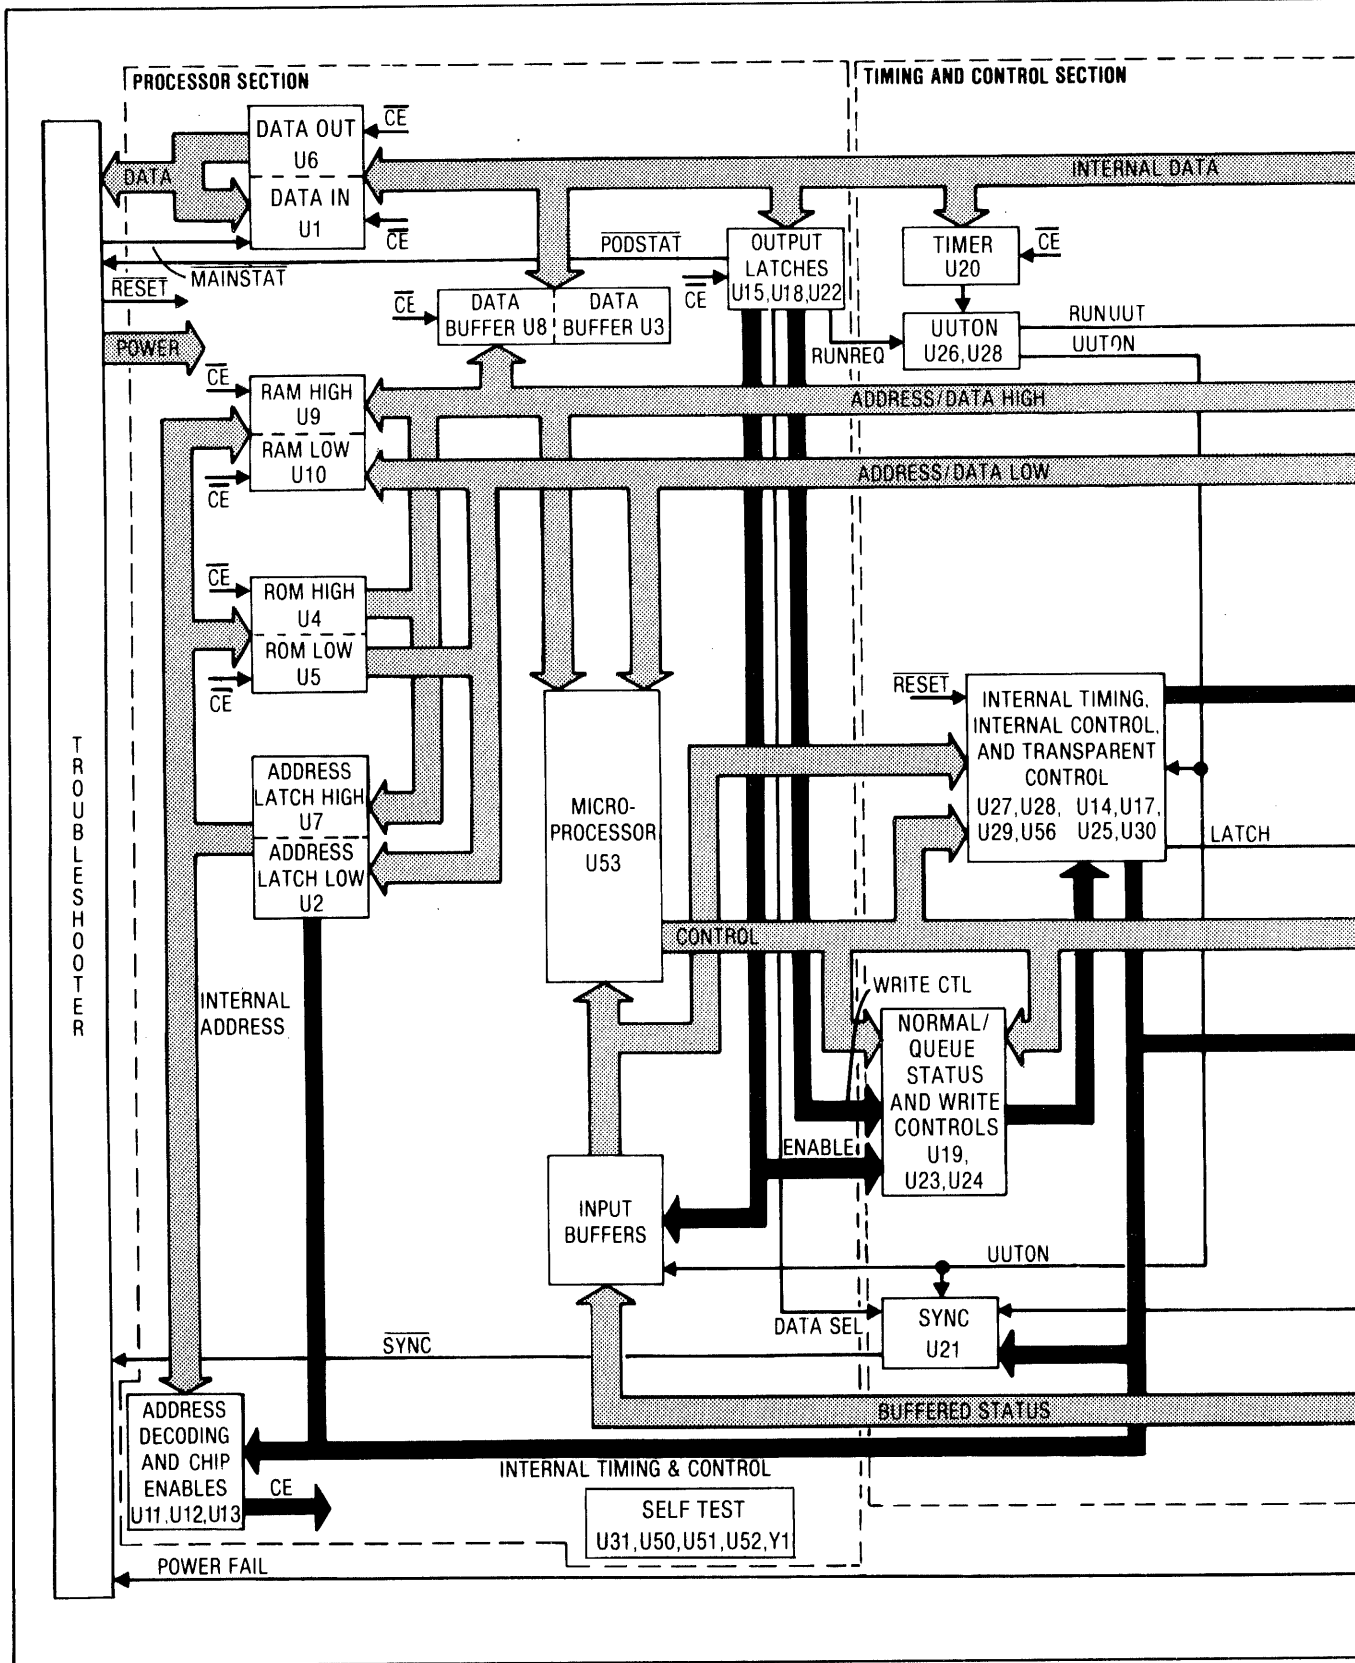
PROCESSOR SECTION

TIMING AND CONTROL SECTION

DATA OUT U6

$\overline{CE}$

DATA

DATA IN U1

$\overline{CE}$

INTERNAL DATA

$\overline{MAINSTAT}$

$\overline{PODSTAT}$

OUTPUT LATCHES U15,U18,U22

TIMER U20

$\overline{CE}$

$\overline{RESET}$

$\overline{CE}$

DATA BUFFER U8

DATA BUFFER U3

$\overline{CE}$

UUTON U26,U28

RUNUUT

UUTON

POWER

RUNREQ

$\overline{CE}$

RAM HIGH U9

ADDRESS/DATA HIGH

RAM LOW U10

$\overline{CE}$

ADDRESS/DATA LOW

$\overline{CE}$

ROM HIGH U4

ROM LOW U5

$\overline{CE}$

$\overline{RESET}$

INTERNAL TIMING, INTERNAL CONTROL, AND TRANSPARENT CONTROL U27,U28, U14,U17, U29,U56 U25,U30

T R O U B L E S H O O T E R

ADDRESS LATCH HIGH U7

MICRO-PROCESSOR U53

LATCH

ADDRESS LATCH LOW U2

CONTROL

WRITE CTL

INTERNAL ADDRESS

NORMAL/ QUEUE STATUS AND WRITE CONTROLS U19, U23,U24

ENABLE

INPUT BUFFERS

UUTON

DATA SEL

SYNC U21

$\overline{SYNC}$

BUFFERED STATUS

ADDRESS DECODING AND CHIP ENABLES U11,U12,U13

INTERNAL TIMING & CONTROL

CE

SELF TEST U31,U50,U51,U52,Y1

POWER FAIL